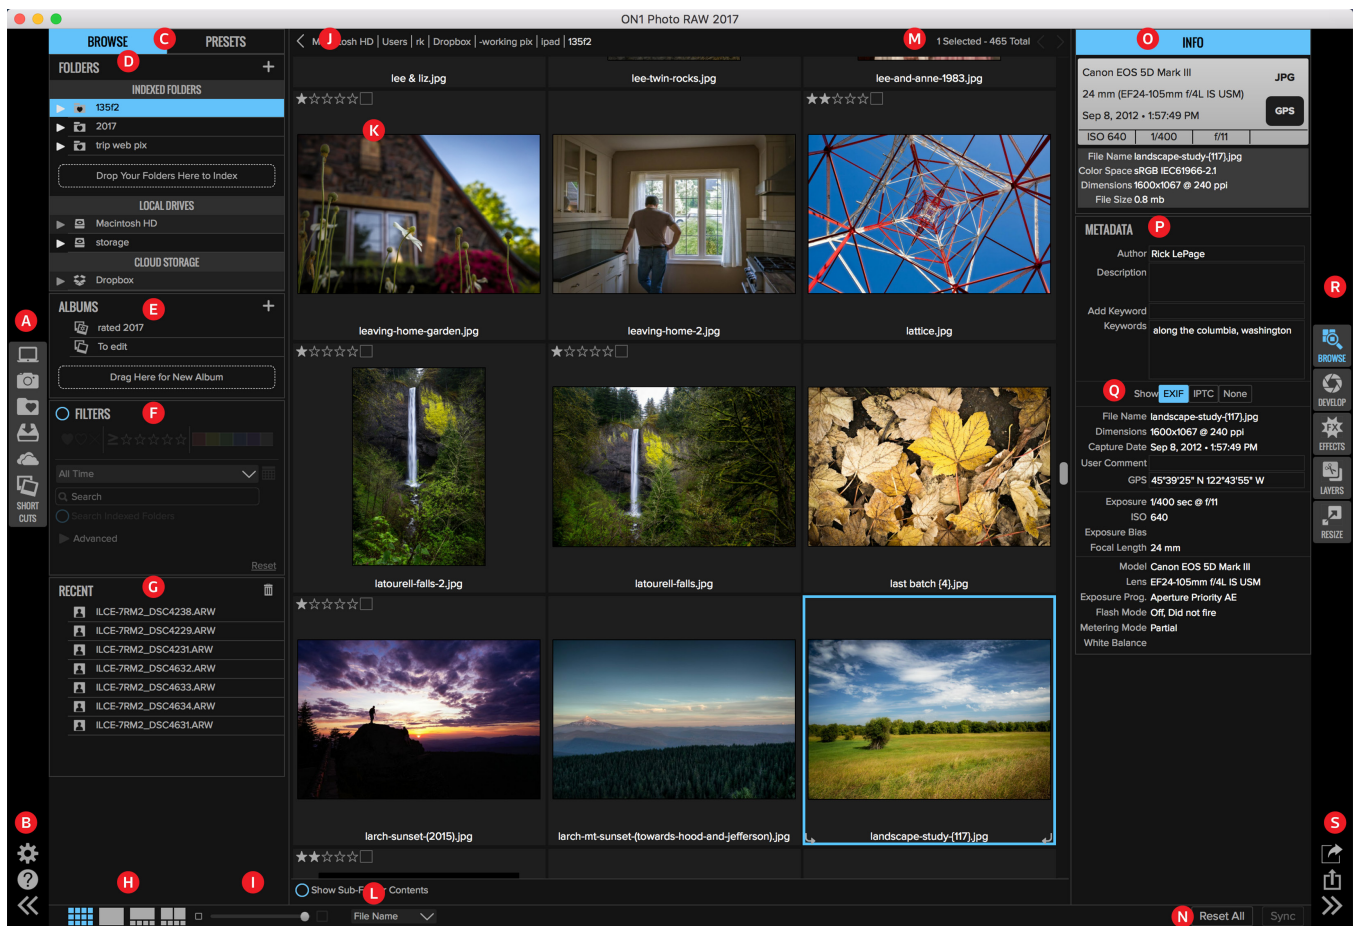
ON1 Photo RAW 2017

BROWSE C PRESETS
FOLDERS D
INDEXED FOLDERS
135f2
2017
trip web pix
Drop Your Folders Here to Index
LOCAL DRIVES
Macintosh HD
storage
CLOUD STORAGE
Dropbox
ALBUMS E
rated 2017
To edit
Drag Here for New Album
FILTERS F
All Time
Search
Search Indexed Folders
Advanced
Reset
RECENT G
ILCE-7RM2_DSC4238.ARW
ILCE-7RM2_DSC4229.ARW
ILCE-7RM2_DSC4231.ARW
ILCE-7RM2_DSC4632.ARW
ILCE-7RM2_DSC4633.ARW
ILCE-7RM2_DSC4634.ARW
ILCE-7RM2_DSC4631.ARW

A
SHORT CUTS
B
H I

J Macintosh HD | Users | rk | Dropbox | -working pix | ipad | 135f2
M 1 Selected - 465 Total
lee & liz.jpg
lee-twin-rocks.jpg
lee-and-anne-1983.jpg
K
leaving-home-garden.jpg
leaving-home-2.jpg
lattice.jpg
latourell-falls-2.jpg
latourell-falls.jpg
last batch {4}.jpg
larch-sunset-{2015}.jpg
larch-mt-sunset-{towards-hood-and-jefferson}.jpg
landscape-study-{117}.jpg
Show Sub-F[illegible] Contents L
File Name
N Reset All Sync

O INFO
Canon EOS 5D Mark III JPG
24 mm (EF24-105mm f/4L IS USM)
Sep 8, 2012 • 1:57:49 PM GPS
ISO 640 1/400 f/11
File Name landscape-study-{117}.jpg
Color Space sRGB IEC61966-2.1
Dimensions 1600x1067 @ 240 ppi
File Size 0.8 mb
METADATA P
Author Rick LePage
Description
Add Keyword
Keywords along the columbia, washington
Q Show EXIF IPTC None
File Name landscape-study-{117}.jpg
Dimensions 1600x1067 @ 240 ppi
Capture Date Sep 8, 2012 • 1:57:49 PM
User Comment
GPS 45°39'25" N 122°43'55" W
Exposure 1/400 sec @ f/11
ISO 640
Exposure Bias
Focal Length 24 mm
Model Canon EOS 5D Mark III
Lens EF24-105mm f/4L IS USM
Exposure Prog. Aperture Priority AE
Flash Mode Off, Did not fire
Metering Mode Partial
White Balance

R
BROWSE
DEVELOP
EFFECTS
LAYERS
RESIZE
S